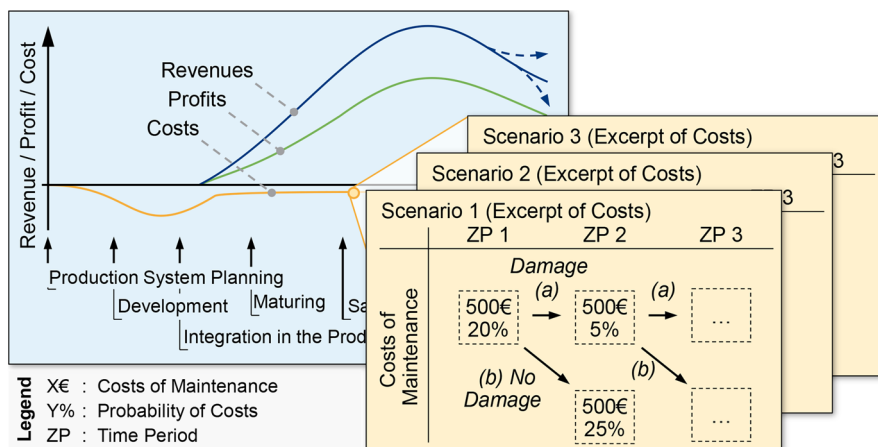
Revenue / Profit / Cost

Revenues
Profits
Costs

Production System Planning
Development
Maturing
Sa
Integration in the Prod

Scenario 3 (Excerpt of Costs)
3

Scenario 2 (Excerpt of Costs)
3

Scenario 1 (Excerpt of Costs)

| | ZP 1 | ZP 2 | ZP 3 |
|---|---|---|---|
| Costs of Maintenance | 500€ 20% | 500€ 5% | ... |
| | | 500€ 25% | ... |

Damage
(a)
(a)
(b) No Damage
(b)

Legend
X€ : Costs of Maintenance
Y% : Probability of Costs
ZP : Time Period